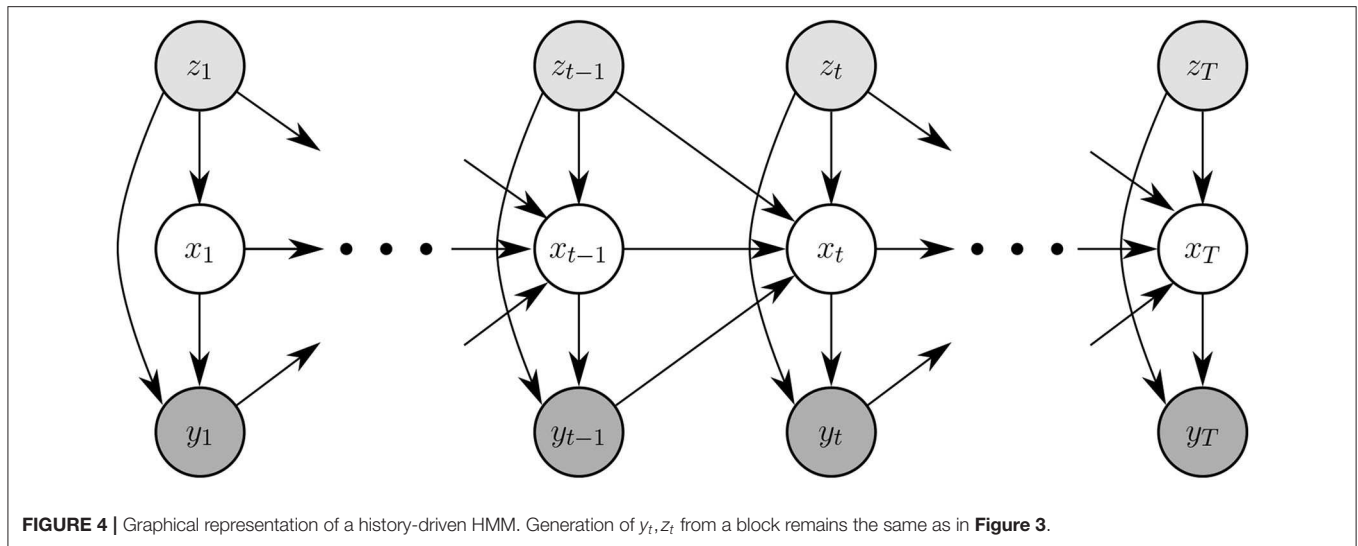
$z_1$ $z_{t-1}$ $z_t$ $z_T$

$x_1$ $x_{t-1}$ $x_t$ $x_T$

$y_1$ $y_{t-1}$ $y_t$ $y_T$

FIGURE 4 | Graphical representation of a history-driven HMM. Generation of $y_t, z_t$ from a block remains the same as in Figure 3.